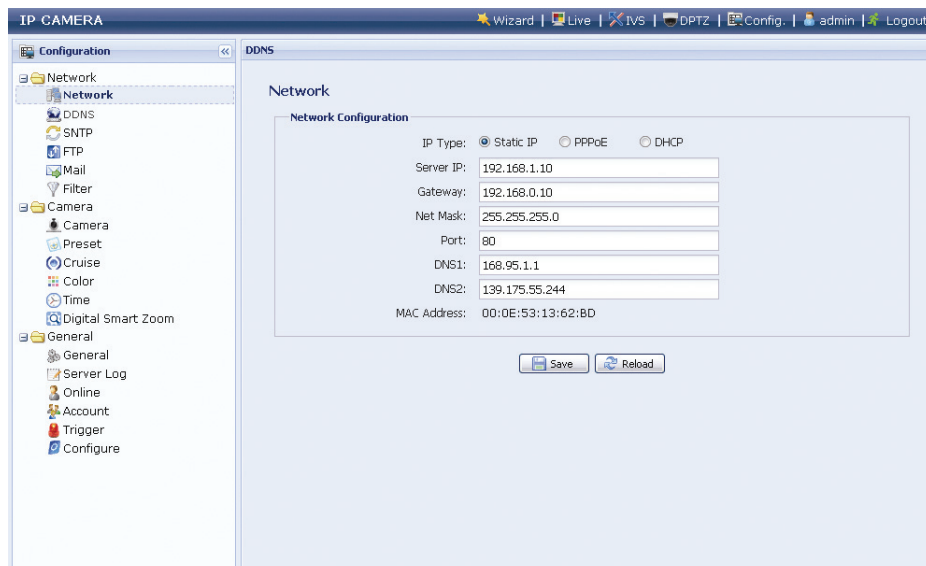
IP CAMERA

Wizard | Live | IVS | DPTZ | Config. | admin | Logout

Configuration

Network
Network
DDNS
SNTP
FTP
Mail
Filter
Camera
Camera
Preset
Cruise
Color
Time
Digital Smart Zoom
General
General
Server Log
Online
Account
Trigger
Configure

DDNS

Network

Network Configuration

IP Type: Static IP PPPoE DHCP
Server IP: 192.168.1.10
Gateway: 192.168.0.10
Net Mask: 255.255.255.0
Port: 80
DNS1: 168.95.1.1
DNS2: 139.175.55.244
MAC Address: 00:0E:53:13:62:BD

Save Reload